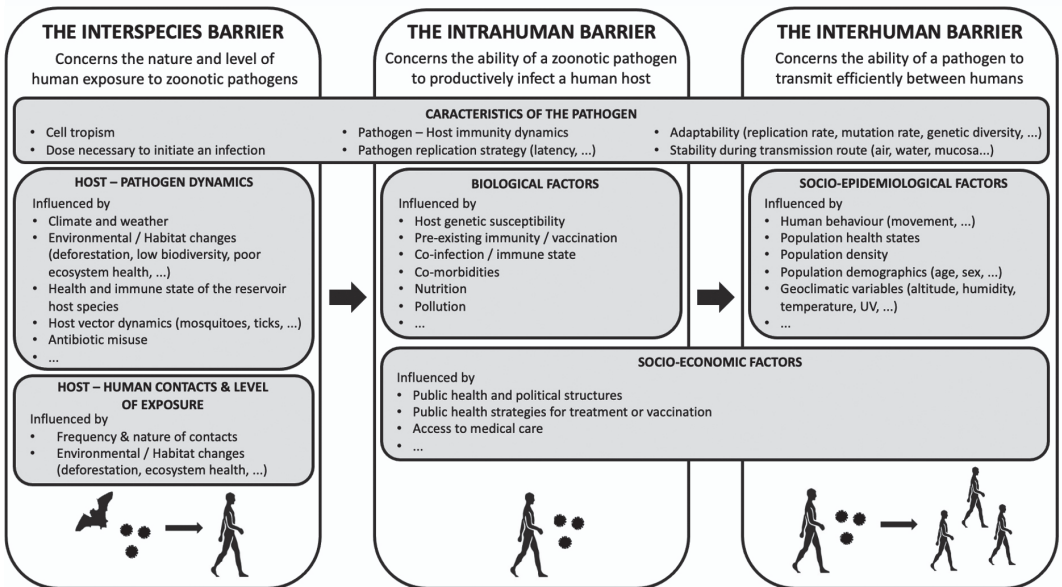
THE INTERSPECIES BARRIER
Concerns the nature and level of human exposure to zoonotic pathogens

THE INTRAHUMAN BARRIER
Concerns the ability of a zoonotic pathogen to productively infect a human host

THE INTERHUMAN BARRIER
Concerns the ability of a pathogen to transmit efficiently between humans

CARACTERISTICS OF THE PATHOGEN
• Cell tropism
• Dose necessary to initiate an infection
• Pathogen – Host immunity dynamics
• Pathogen replication strategy (latency, ...)
• Adaptability (replication rate, mutation rate, genetic diversity, ...)
• Stability during transmission route (air, water, mucosa...)

HOST – PATHOGEN DYNAMICS
Influenced by
• Climate and weather
• Environmental / Habitat changes (deforestation, low biodiversity, poor ecosystem health, ...)
• Health and immune state of the reservoir host species
• Host vector dynamics (mosquitoes, ticks, ...)
• Antibiotic misuse
• ...

HOST – HUMAN CONTACTS & LEVEL OF EXPOSURE
Influenced by
• Frequency & nature of contacts
• Environmental / Habitat changes (deforestation, ecosystem health, ...)

BIOLOGICAL FACTORS
Influenced by
• Host genetic susceptibility
• Pre-existing immunity / vaccination
• Co-infection / immune state
• Co-morbidities
• Nutrition
• Pollution
• ...

SOCIO-EPIDEMIOLOGICAL FACTORS
Influenced by
• Human behaviour (movement, ...)
• Population health states
• Population density
• Population demographics (age, sex, ...)
• Geoclimatic variables (altitude, humidity, temperature, UV, ...)
• ...

SOCIO-ECONOMIC FACTORS
Influenced by
• Public health and political structures
• Public health strategies for treatment or vaccination
• Access to medical care
• ...